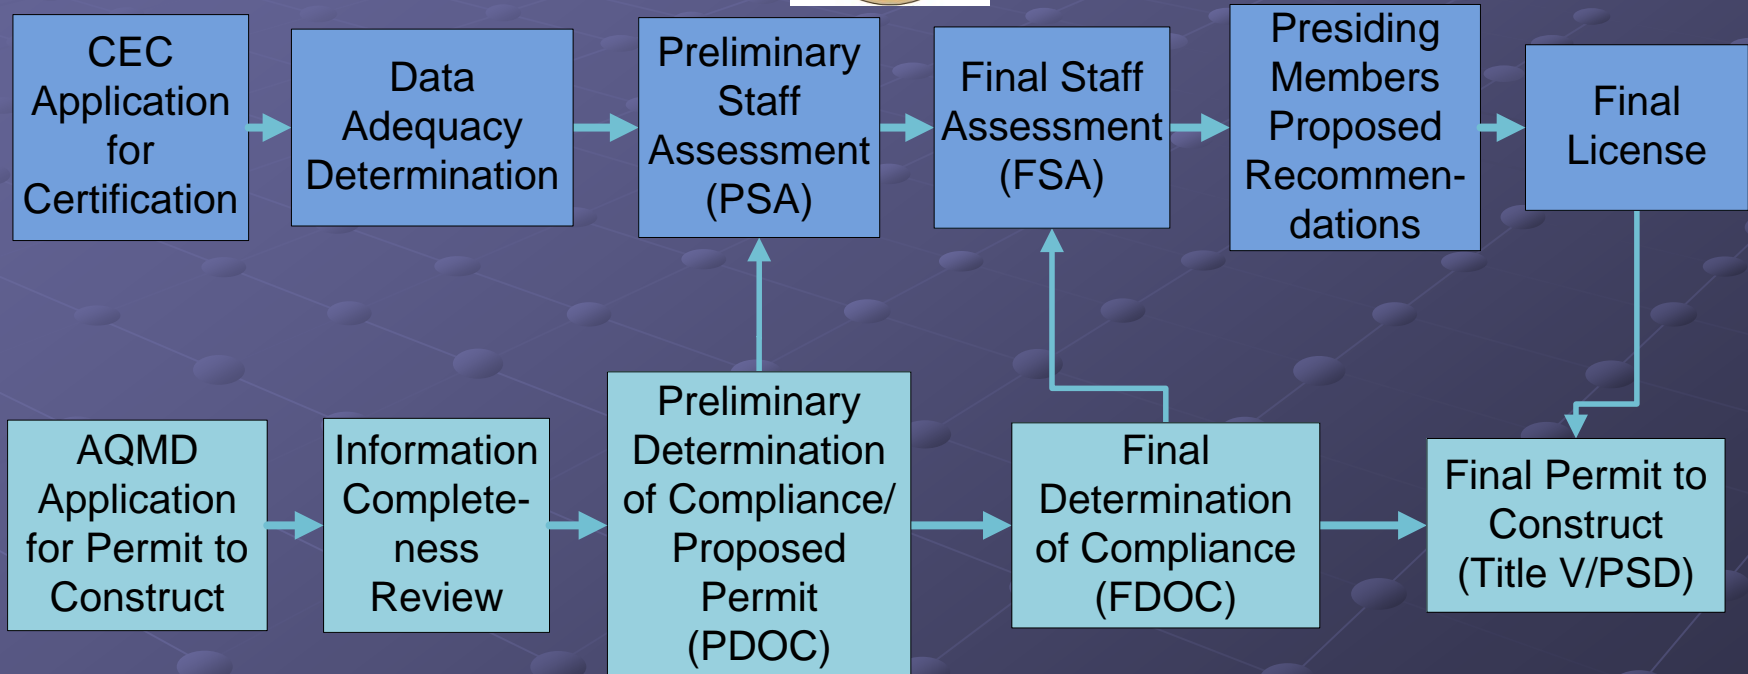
CEC Application for Certification

Data Adequacy Determination

Preliminary Staff Assessment (PSA)

Final Staff Assessment (FSA)

Presiding Members Proposed Recommendations

Final License

AQMD Application for Permit to Construct

Information Completeness Review

Preliminary Determination of Compliance/ Proposed Permit (PDOC)

Final Determination of Compliance (FDOC)

Final Permit to Construct (Title V/PSD)